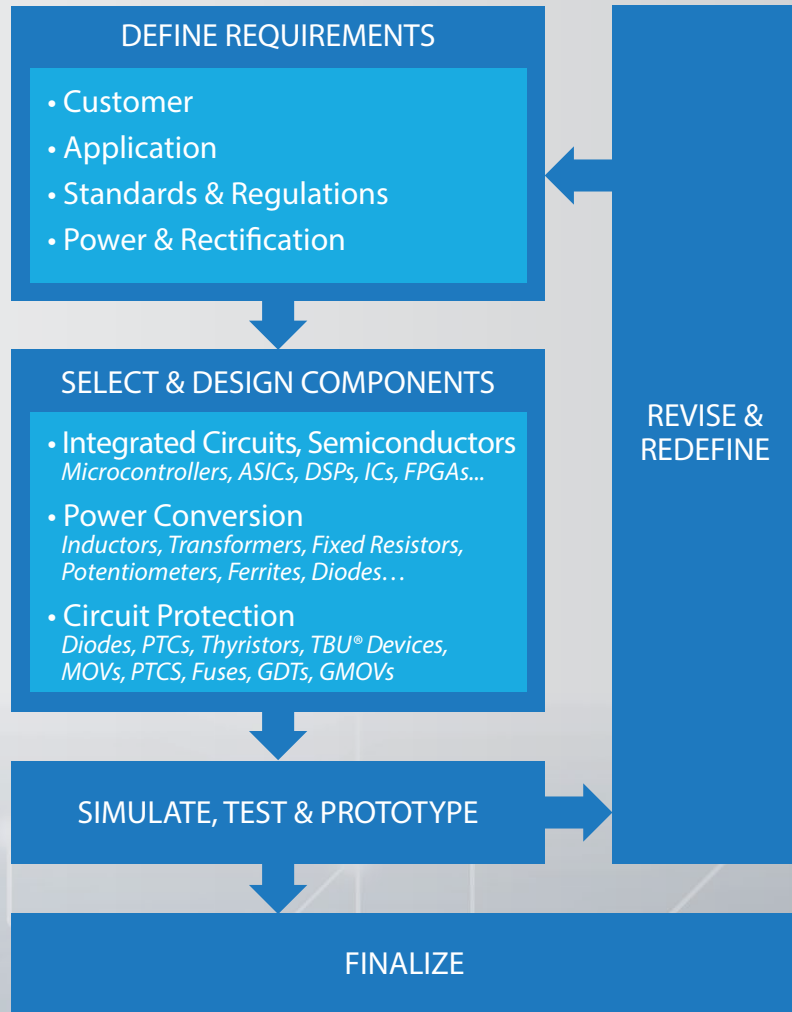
DEFINE REQUIREMENTS

• Customer
• Application
• Standards & Regulations
• Power & Rectification

SELECT & DESIGN COMPONENTS

• Integrated Circuits, Semiconductors
Microcontrollers, ASICs, DSPs, ICs, FPGAs...

• Power Conversion
Inductors, Transformers, Fixed Resistors, Potentiometers, Ferrites, Diodes…

• Circuit Protection
Diodes, PTCs, Thyristors, TBU® Devices, MOVs, PTCS, Fuses, GDTs, GMOVs

SIMULATE, TEST & PROTOTYPE

REVISE & REDEFINE

FINALIZE